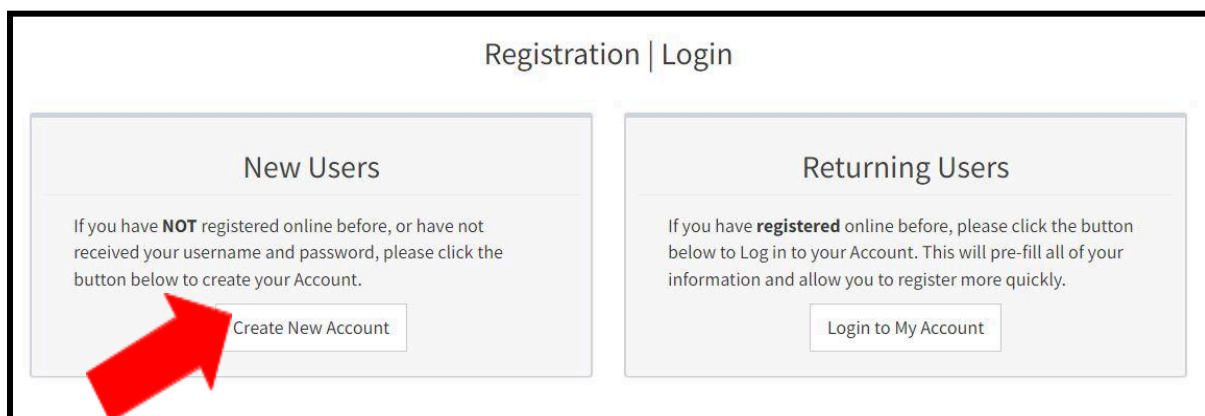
Registration | Login

New Users

If you have NOT registered online before, or have not received your username and password, please click the button below to create your Account.

Create New Account

Returning Users

If you have registered online before, please click the button below to Log in to your Account. This will pre-fill all of your information and allow you to register more quickly.

Login to My Account